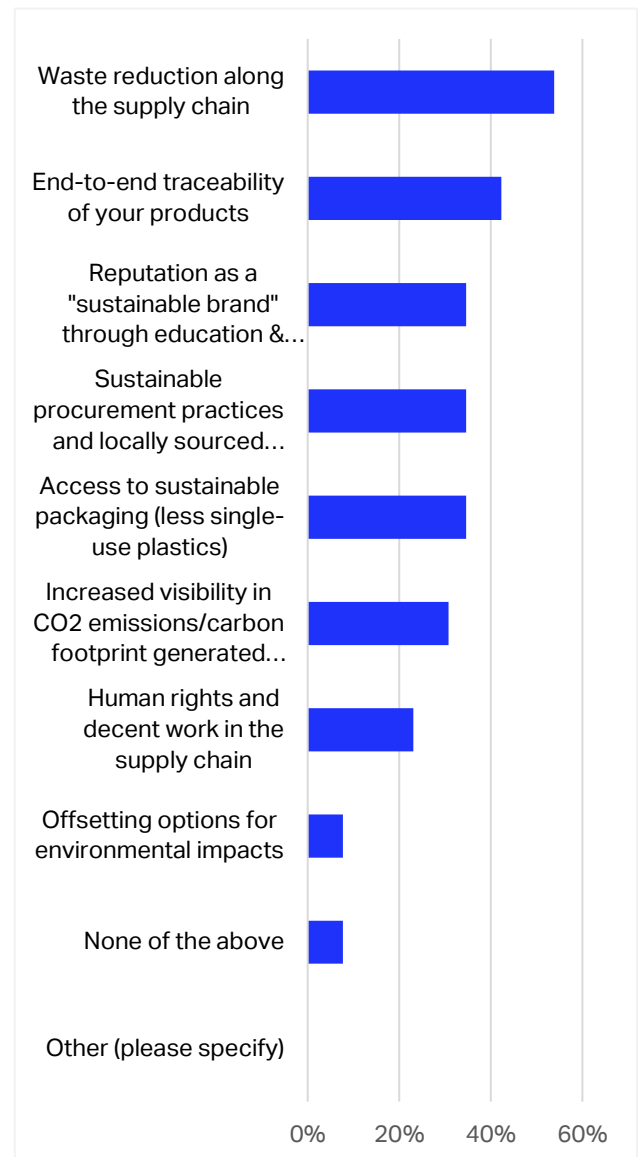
Waste reduction along the supply chain

End-to-end traceability of your products

Reputation as a "sustainable brand" through education &…

Sustainable procurement practices and locally sourced…

Access to sustainable packaging (less single-use plastics)

Increased visibility in CO2 emissions/carbon footprint generated…

Human rights and decent work in the supply chain

Offsetting options for environmental impacts

None of the above

Other (please specify)

0% 20% 40% 60%